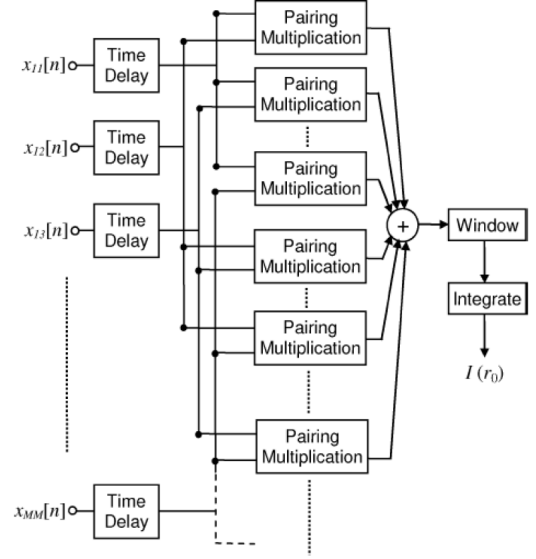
$x_{11}[n]$
Time Delay

$x_{12}[n]$
Time Delay

$x_{13}[n]$
Time Delay

$x_{MM}[n]$
Time Delay

Pairing Multiplication
Pairing Multiplication
Pairing Multiplication
Pairing Multiplication
Pairing Multiplication
Pairing Multiplication

+

Window

Integrate

$I(r_0)$